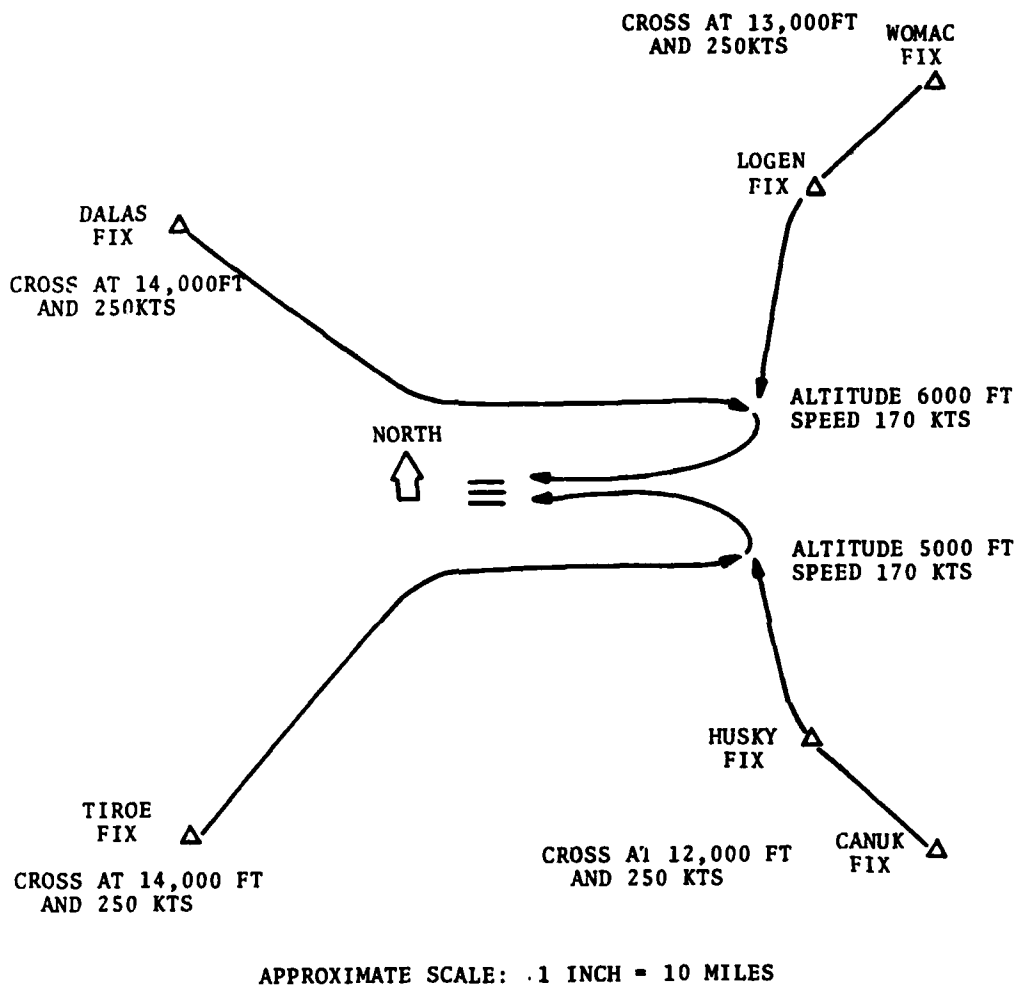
CROSS AT 13,000FT AND 250KTS

WOMAC FIX

LOGEN FIX

DALAS FIX

CROSS AT 14,000FT AND 250KTS

ALTITUDE 6000 FT SPEED 170 KTS

NORTH

ALTITUDE 5000 FT SPEED 170 KTS

HUSKY FIX

TIROE FIX

CANUK FIX

CROSS AT 12,000 FT AND 250 KTS

CROSS AT 14,000 FT AND 250 KTS

APPROXIMATE SCALE: .1 INCH = 10 MILES